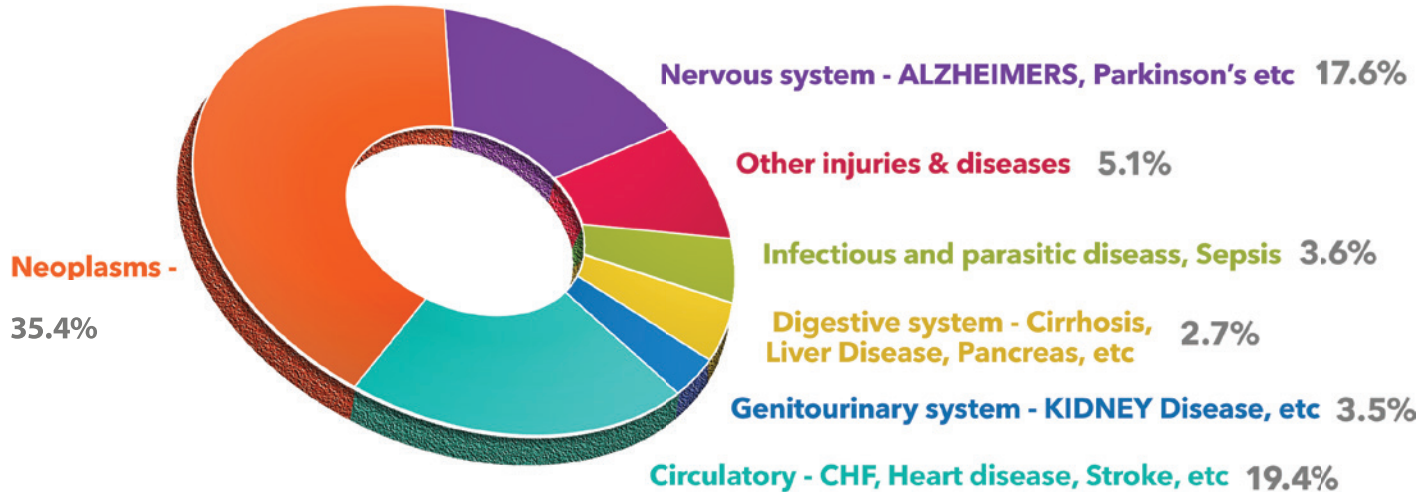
Nervous system - ALZHEIMERS, Parkinson's etc 17.6%

Other injuries & diseases 5.1%

Infectious and parasitic diseass, Sepsis 3.6%

Neoplasms -

35.4%

Digestive system - Cirrhosis, Liver Disease, Pancreas, etc 2.7%

Genitourinary system - KIDNEY Disease, etc 3.5%

Circulatory - CHF, Heart disease, Stroke, etc 19.4%